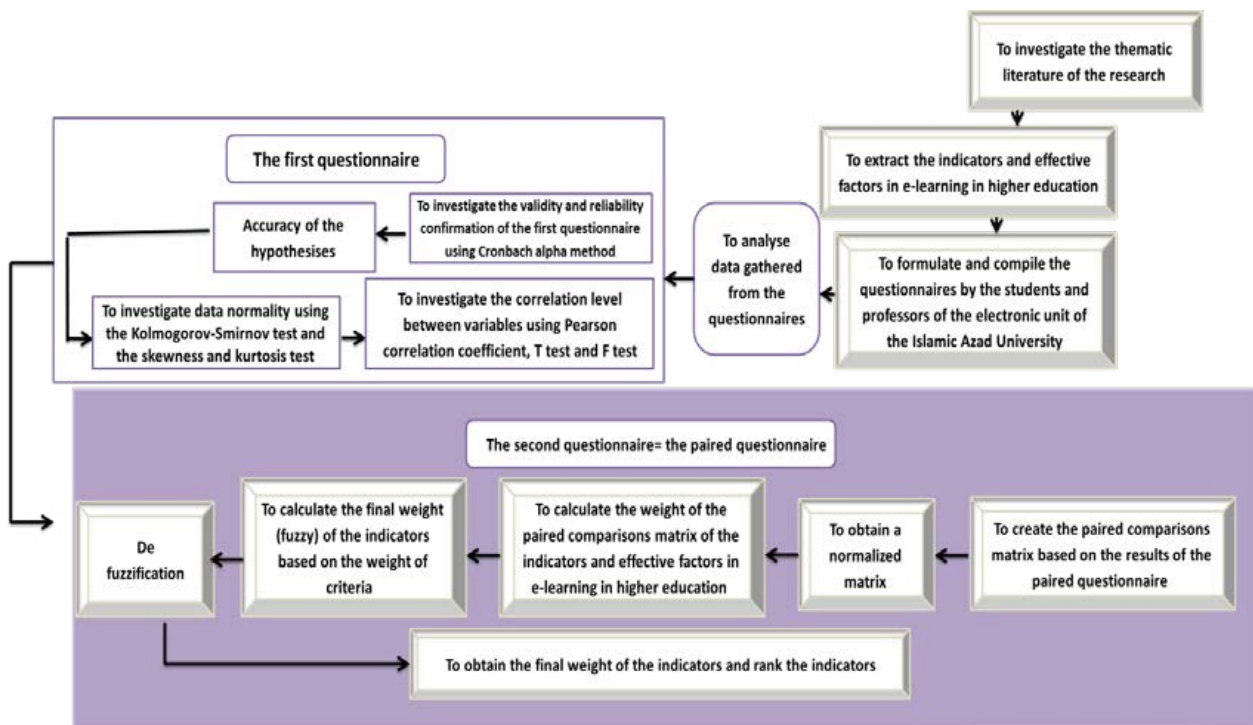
To investigate the thematic literature of the research

To extract the indicators and effective factors in e-learning in higher education

To formulate and compile the questionnaires by the students and professors of the electronic unit of the Islamic Azad University

To analyse data gathered from the questionnaires

The first questionnaire

To investigate the validity and reliability confirmation of the first questionnaire using Cronbach alpha method

Accuracy of the hypothesises

To investigate data normality using the Kolmogorov-Smirnov test and the skewness and kurtosis test

To investigate the correlation level between variables using Pearson correlation coefficient, T test and F test

The second questionnaire= the paired questionnaire

To create the paired comparisons matrix based on the results of the paired questionnaire

To obtain a normalized matrix

To calculate the weight of the paired comparisons matrix of the indicators and effective factors in e-learning in higher education

To calculate the final weight (fuzzy) of the indicators based on the weight of criteria

De fuzzification

To obtain the final weight of the indicators and rank the indicators